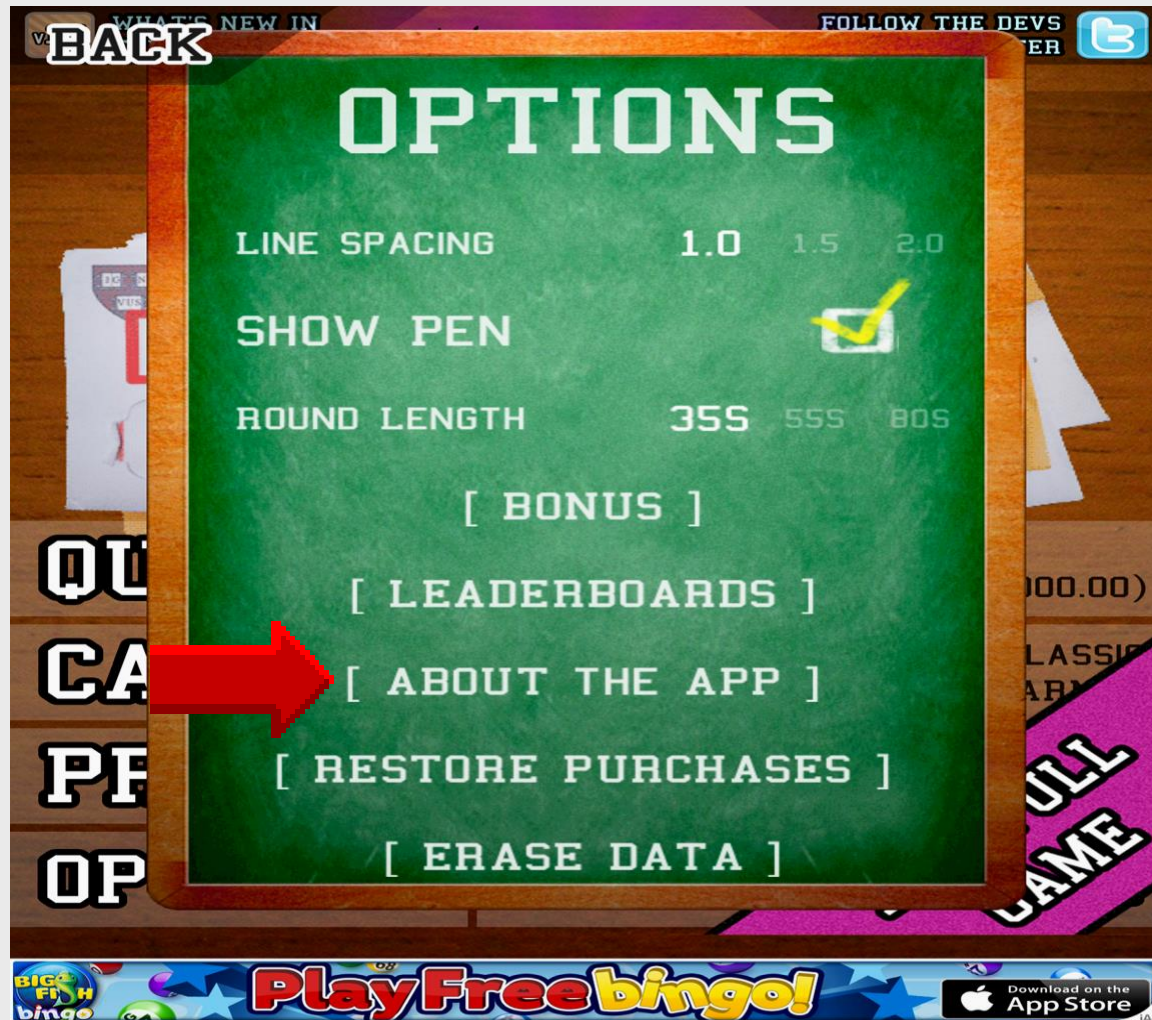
WHAT'S NEW IN

BACK

FOLLOW THE DEVS
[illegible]TER

OPTIONS

LINE SPACING 1.0 1.5 2.0

SHOW PEN

ROUND LENGTH 35S 55S 80S

[ BONUS ]

[ LEADERBOARDS ]

[ ABOUT THE APP ]

[ RESTORE PURCHASES ]

[ ERASE DATA ]

QU

CA

PR

OP

000.00)

LASSI
ARN

ULL
GAME

BIG FISH bingo

Play Free bingo!

Download on the App Store